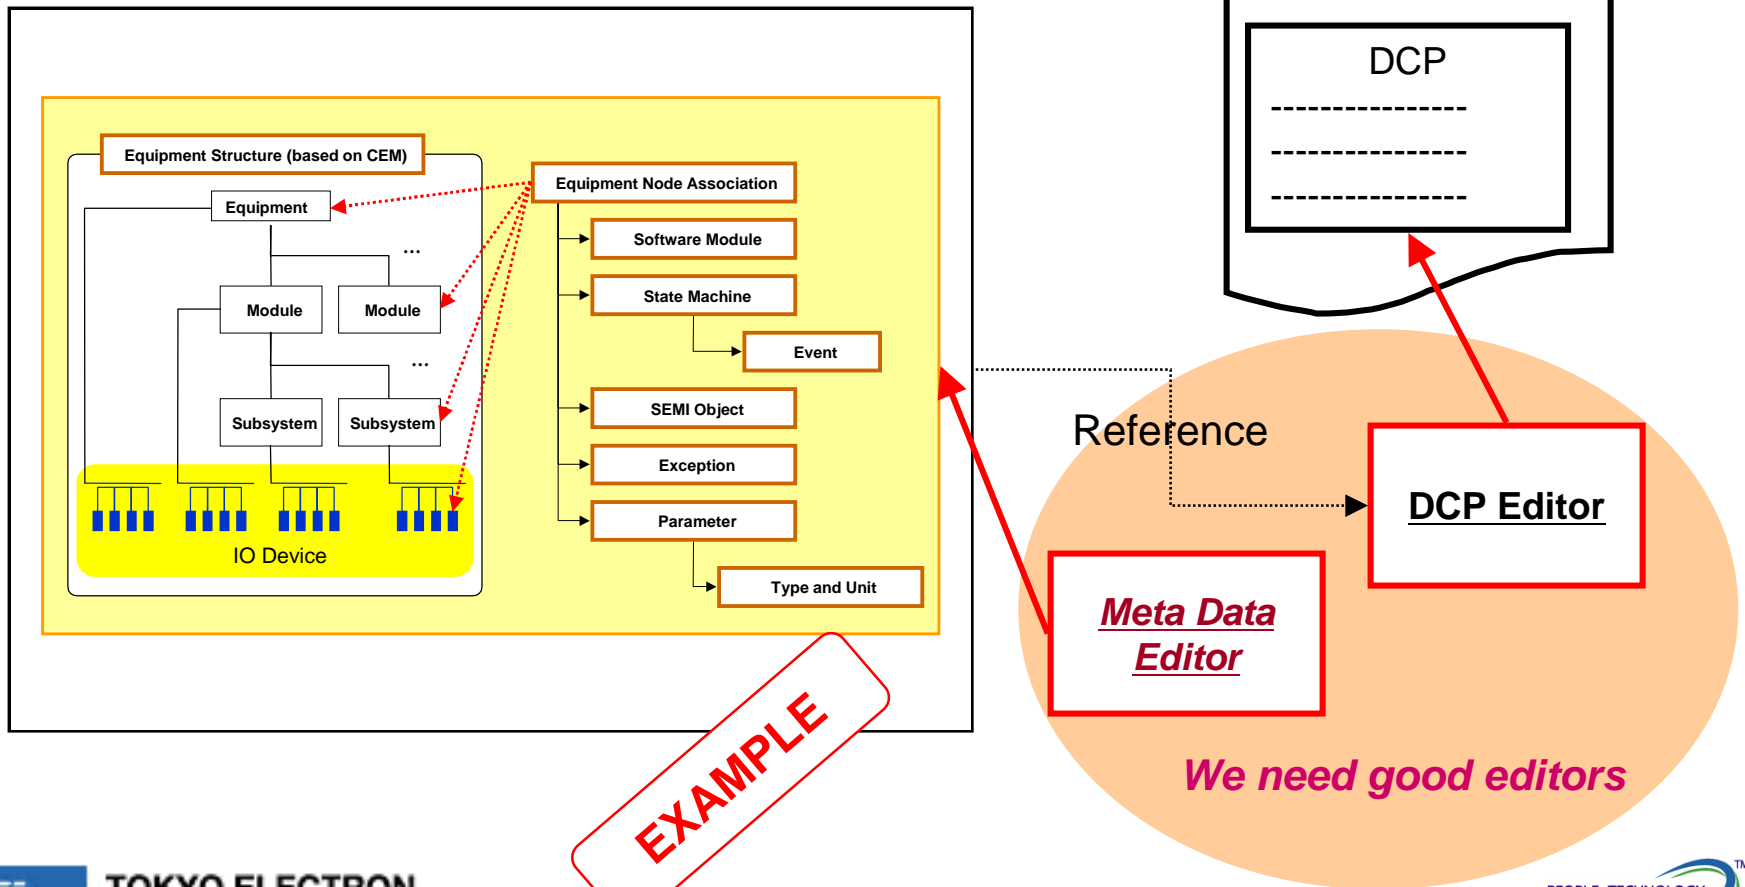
Equipment Structure (based on CEM)

Equipment

...

Module

Module

...

Subsystem

Subsystem

IO Device

Equipment Node Association

Software Module

State Machine

Event

SEMI Object

Exception

Parameter

Type and Unit

EXAMPLE

DCP

----------------

----------------

----------------

Reference

DCP Editor

Meta Data Editor

We need good editors

TOKYO ELECTRON

PEOPLE. TECHNOLOGY.

TM